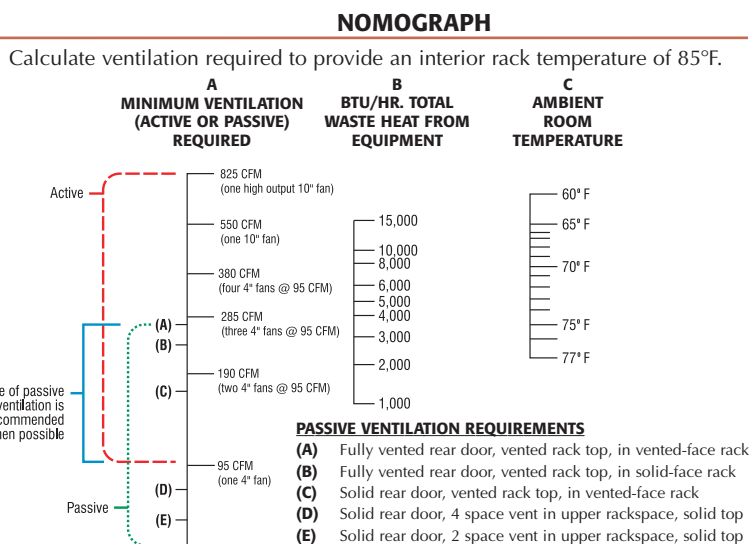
NOMOGRAPH

Calculate ventilation required to provide an interior rack temperature of 85°F.

A
MINIMUM VENTILATION (ACTIVE OR PASSIVE) REQUIRED

B
BTU/HR. TOTAL WASTE HEAT FROM EQUIPMENT

C
AMBIENT ROOM TEMPERATURE

Active

825 CFM
(one high output 10" fan)

550 CFM
(one 10" fan)

380 CFM
(four 4" fans @ 95 CFM)

(A)
(B)

285 CFM
(three 4" fans @ 95 CFM)

(C)

190 CFM
(two 4" fans @ 95 CFM)

95 CFM
(one 4" fan)

(D)
(E)

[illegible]e of passive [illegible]ventilation is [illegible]commended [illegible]hen possible

Passive

15,000
10,000
8,000
6,000
5,000
4,000
3,000
2,000
1,000

60° F
65° F
70° F
75° F
77° F

PASSIVE VENTILATION REQUIREMENTS
(A) Fully vented rear door, vented rack top, in vented-face rack
(B) Fully vented rear door, vented rack top, in solid-face rack
(C) Solid rear door, vented rack top, in vented-face rack
(D) Solid rear door, 4 space vent in upper rackspace, solid top
(E) Solid rear door, 2 space vent in upper rackspace, solid top